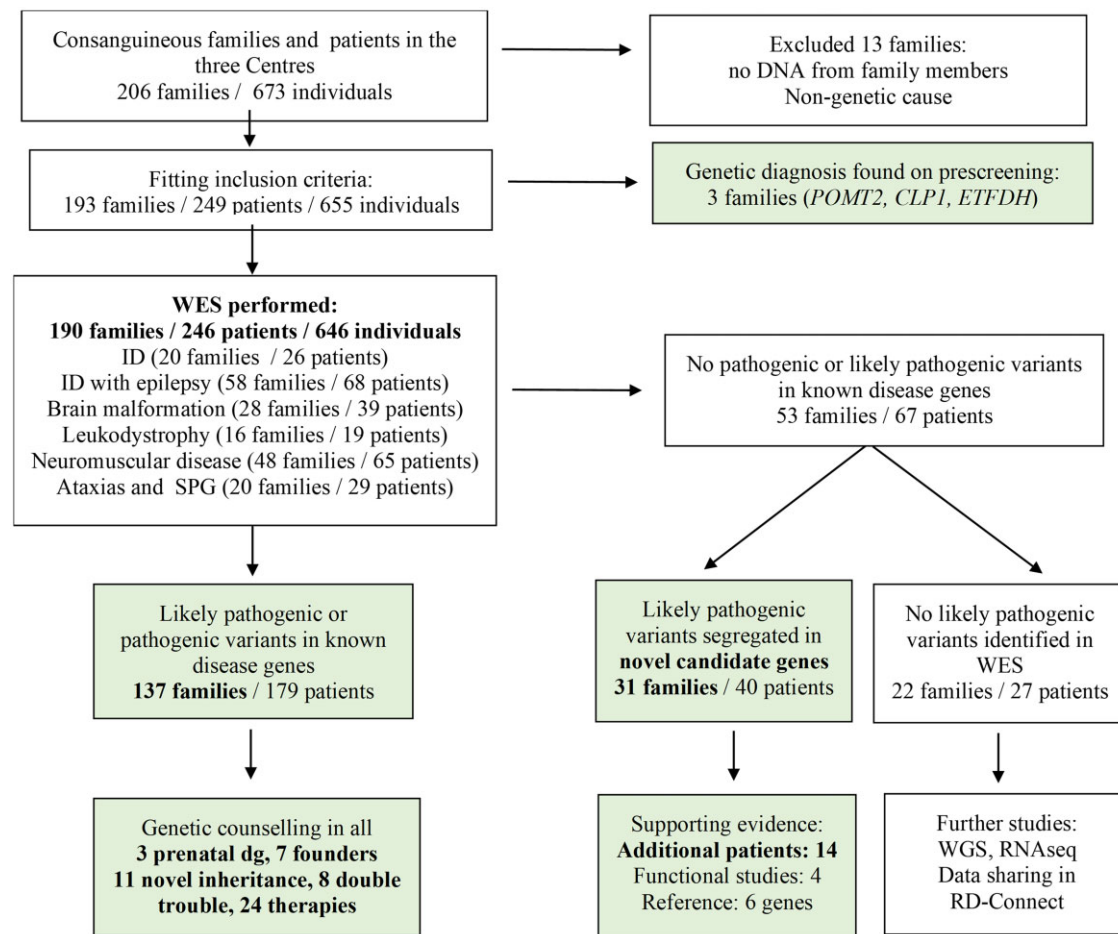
Consanguineous families and patients in the three Centres
206 families / 673 individuals

Excluded 13 families:
no DNA from family members
Non-genetic cause

Fitting inclusion criteria:
193 families / 249 patients / 655 individuals

Genetic diagnosis found on prescreening:
3 families (*POMT2, CLP1, ETFDH*)

**WES performed:**
**190 families / 246 patients / 646 individuals**
ID (20 families / 26 patients)
ID with epilepsy (58 families / 68 patients)
Brain malformation (28 families / 39 patients)
Leukodystrophy (16 families / 19 patients)
Neuromuscular disease (48 families / 65 patients)
Ataxias and SPG (20 families / 29 patients)

No pathogenic or likely pathogenic variants in known disease genes
53 families / 67 patients

Likely pathogenic or pathogenic variants in known disease genes
**137 families** / 179 patients

Likely pathogenic variants segregated in **novel candidate genes**
**31 families** / 40 patients

No likely pathogenic variants identified in WES
22 families / 27 patients

Genetic counselling in all
**3 prenatal dg, 7 founders**
**11 novel inheritance, 8 double trouble, 24 therapies**

Supporting evidence:
**Additional patients: 14**
Functional studies: 4
Reference: 6 genes

Further studies:
WGS, RNAseq
Data sharing in RD-Connect